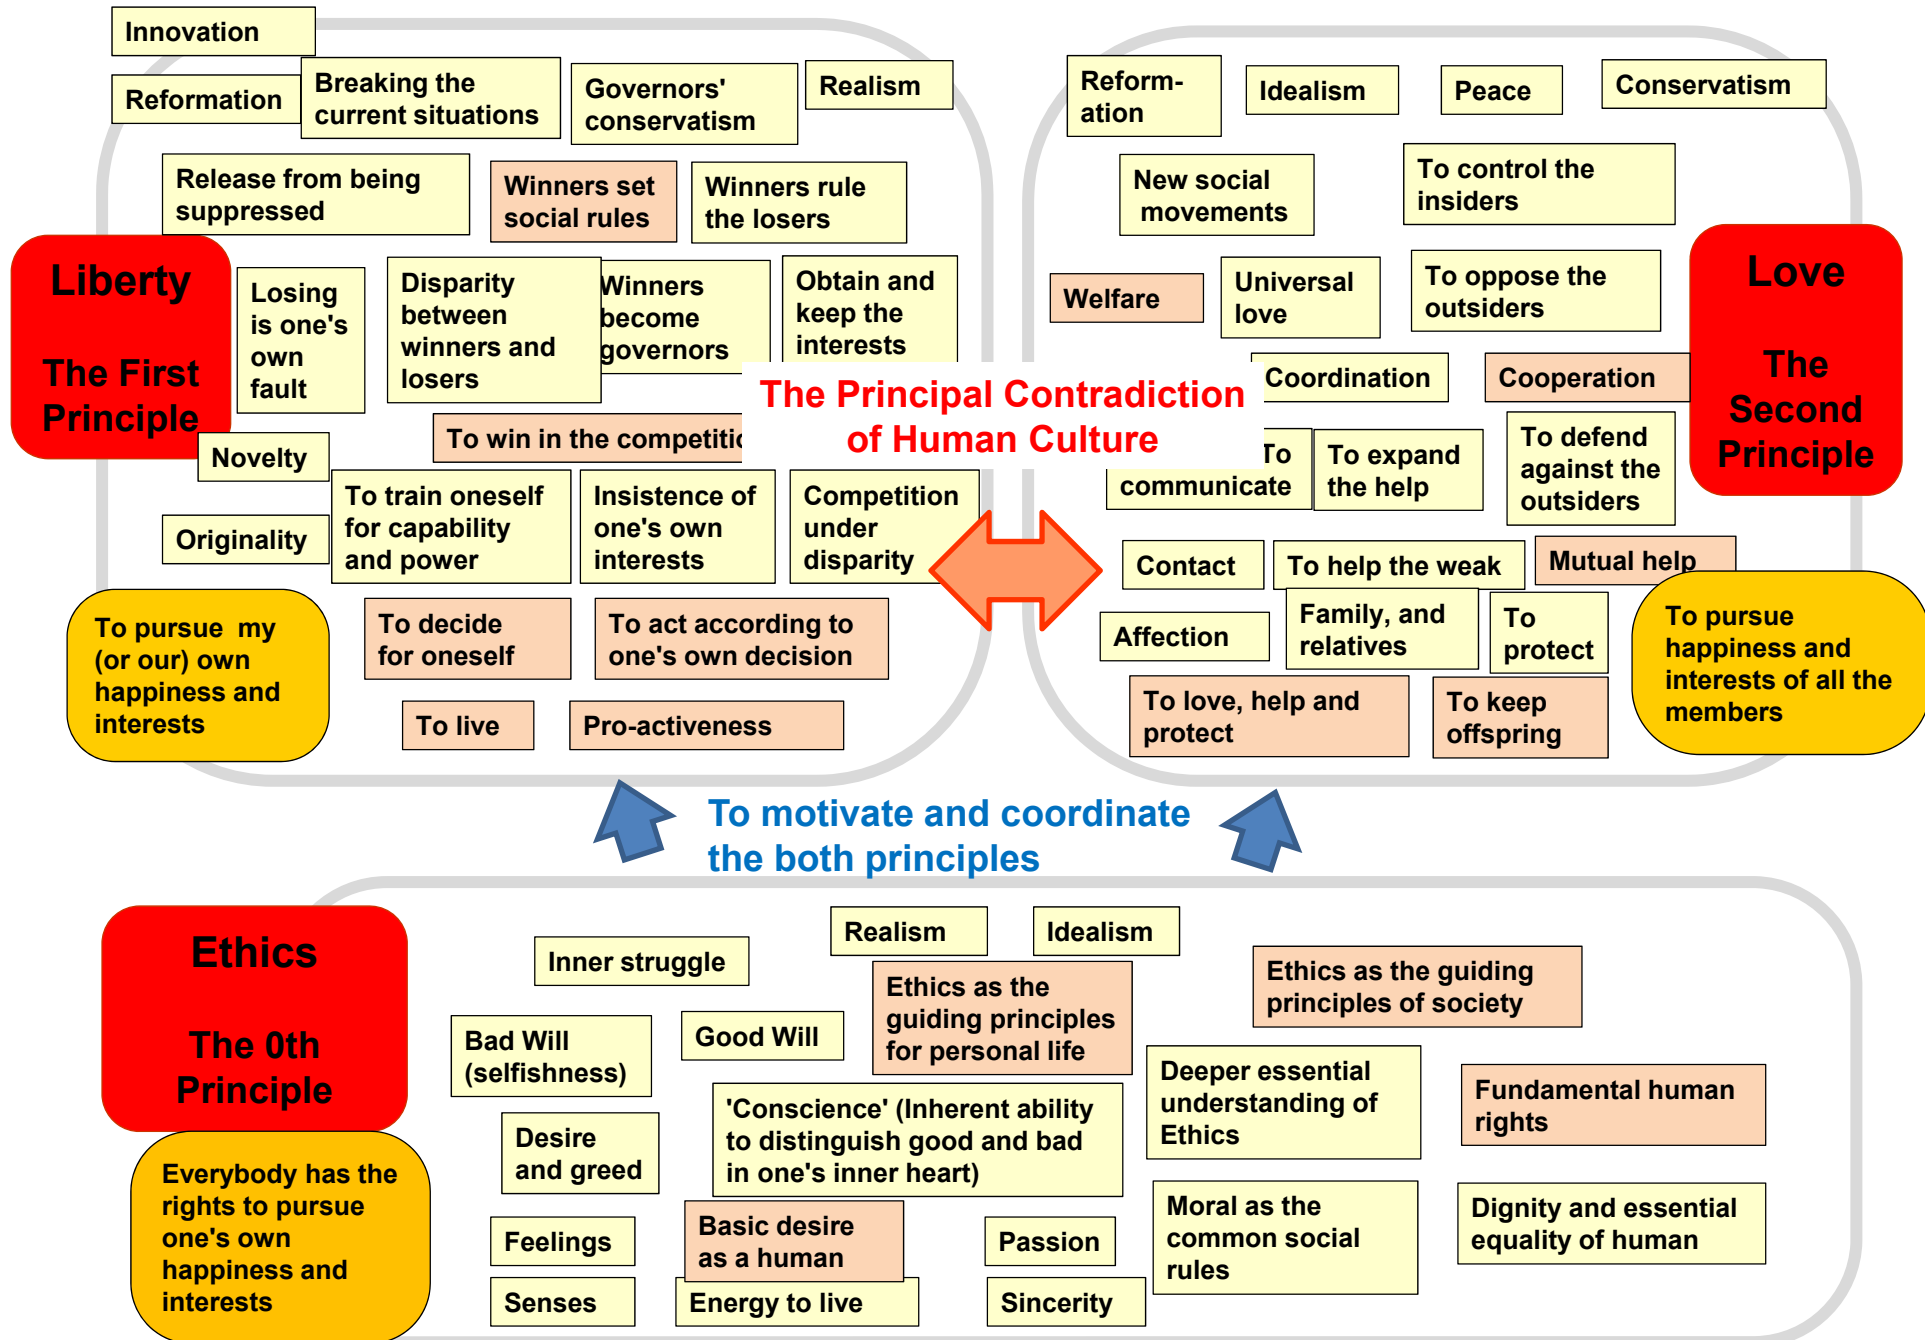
Innovation

Reformation

Breaking the current situations

Governors' conservatism

Realism

Release from being suppressed

Winners set social rules

Winners rule the losers

Liberty

The First Principle

Losing is one's own fault

Disparity between winners and losers

Winners become governors

Obtain and keep the interests

To win in the competiti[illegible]

Novelty

To train oneself for capability and power

Insistence of one's own interests

Competition under disparity

Originality

To pursue my (or our) own happiness and interests

To decide for oneself

To act according to one's own decision

To live

Pro-activeness

Reform-ation

Idealism

Peace

Conservatism

New social movements

To control the insiders

Love

The Second Principle

Welfare

Universal love

To oppose the outsiders

Coordination

Cooperation

The Principal Contradiction of Human Culture

To communicate

To expand the help

To defend against the outsiders

Contact

To help the weak

Mutual help

Affection

Family, and relatives

To protect

To pursue happiness and interests of all the members

To love, help and protect

To keep offspring

To motivate and coordinate the both principles

Ethics

The 0th Principle

Everybody has the rights to pursue one's own happiness and interests

Inner struggle

Realism

Idealism

Ethics as the guiding principles of society

Bad Will (selfishness)

Good Will

Ethics as the guiding principles for personal life

Deeper essential understanding of Ethics

Fundamental human rights

Desire and greed

'Conscience' (Inherent ability to distinguish good and bad in one's inner heart)

Feelings

Basic desire as a human

Passion

Moral as the common social rules

Dignity and essential equality of human

Senses

Energy to live

Sincerity